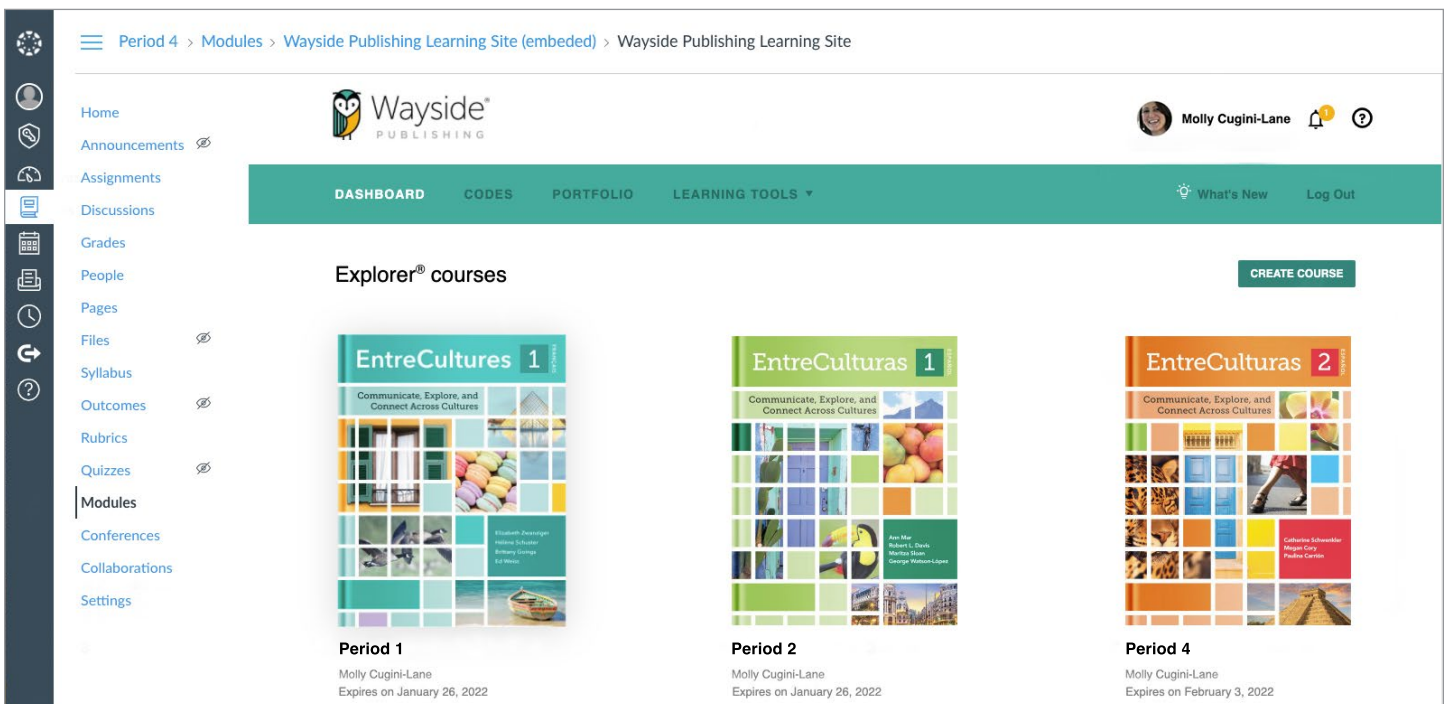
Period 4 > Modules > Wayside Publishing Learning Site (embeded) > Wayside Publishing Learning Site

Home
Announcements
Assignments
Discussions
Grades
People
Pages
Files
Syllabus
Outcomes
Rubrics
Quizzes
Modules
Conferences
Collaborations
Settings

Wayside® PUBLISHING

Molly Cugini-Lane

DASHBOARD CODES PORTFOLIO LEARNING TOOLS ▾

What's New Log Out

Explorer® courses

CREATE COURSE

EntreCultures 1 FRANÇAIS
Communicate, Explore, and Connect Across Cultures
Elizabeth Zwanziger
Hélène Schuster
Brittany Goings
Ed Weiss

Period 1
Molly Cugini-Lane
Expires on January 26, 2022

EntreCulturas 1 ESPAÑOL
Communicate, Explore, and Connect Across Cultures
Ann Mar
Robert L. Davis
Maritza Sloan
George Watson-López

Period 2
Molly Cugini-Lane
Expires on January 26, 2022

EntreCulturas 2 ESPAÑOL
Communicate, Explore, and Connect Across Cultures
Catharine Schwendler
Megan Cory
Paulina Carrión

Period 4
Molly Cugini-Lane
Expires on February 3, 2022